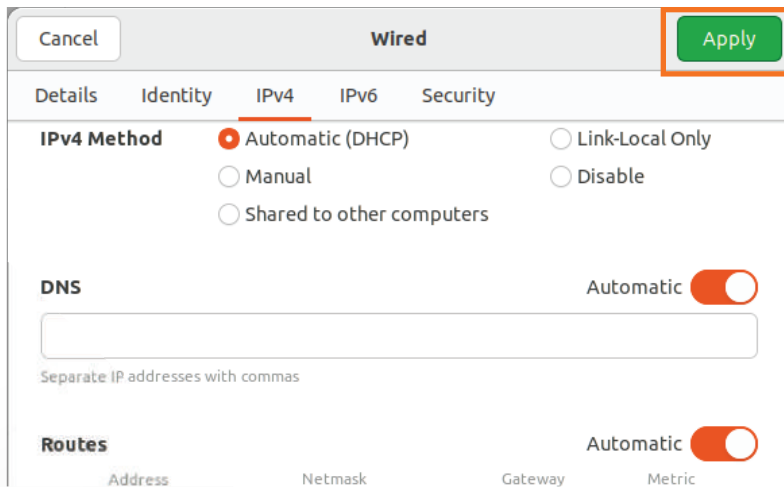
Cancel
Wired
Apply

Details Identity IPv4 IPv6 Security

IPv4 Method
Automatic (DHCP)
Link-Local Only
Manual
Disable
Shared to other computers

DNS
Automatic

Separate IP addresses with commas

Routes
Automatic

Address Netmask Gateway Metric